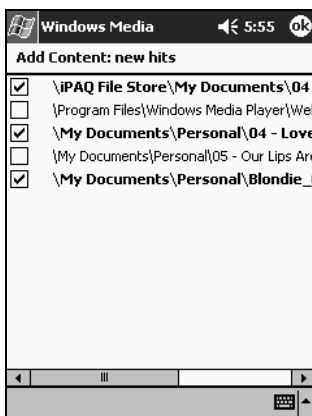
Windows Media 5:55 ok

Add Content: new hits

\iPAQ File Store\My Documents\04

\Program Files\Windows Media Player\Wel

\My Documents\Personal\04 - Love

\My Documents\Personal\05 - Our Lips Are

\My Documents\Personal\Blondie_